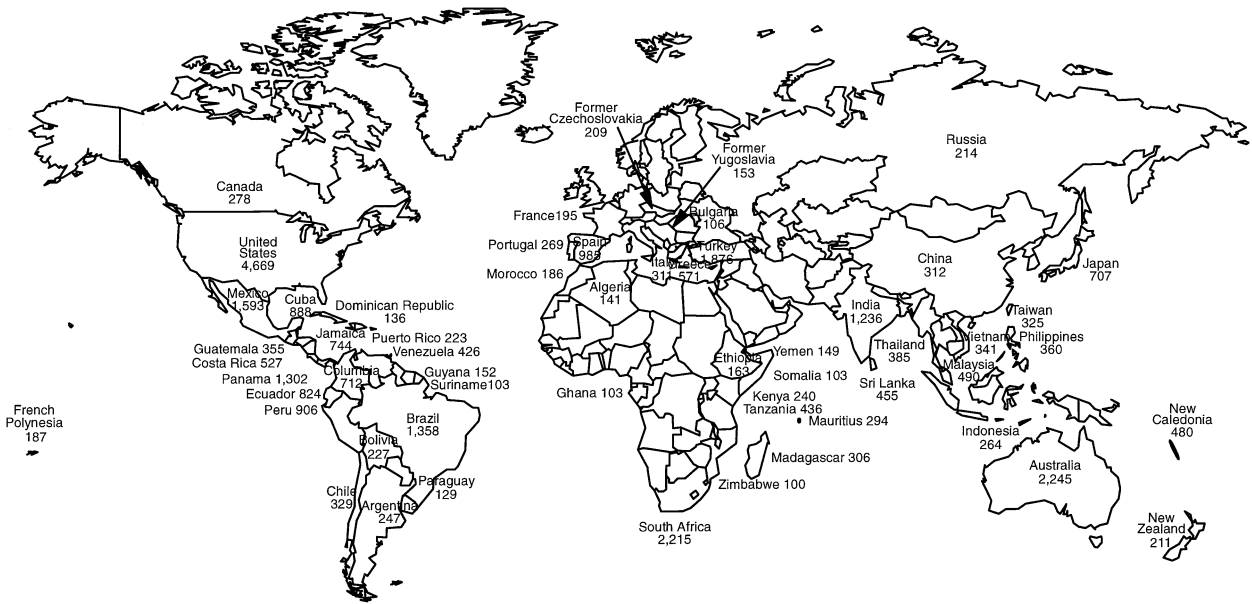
Former Czechoslovakia 209

Former Yugoslavia 153

Russia 214

Canada 278

France195

Bulgaria 106

United States 4,669

Portugal 269

Spain 985

Turkey 1,876

Italy 311

Greece 571

China 312

Japan 707

Morocco 186

Algeria 141

Mexico 1,593

Cuba 888

Dominican Republic 136

India 1,236

Taiwan 325

Jamaica 744

Puerto Rico 223

Guatemala 355

Costa Rica 527

Venezuela 426

Yemen 149

Thailand 385

Vietnam 341

Philippines 360

Ethiopia 163

Panama 1,302

Columbia 712

Guyana 152

Suriname103

Somalia 103

Malaysia 490

Ecuador 824

Ghana 103

Sri Lanka 455

Peru 906

Kenya 240

Tanzania 436

French Polynesia 187

Brazil 1,358

Mauritius 294

New Caledonia 480

Indonesia 264

Bolivia 227

Madagascar 306

Paraguay 129

Australia 2,245

Zimbabwe 100

Chile 329

Argentina 247

South Africa 2,215

New Zealand 211